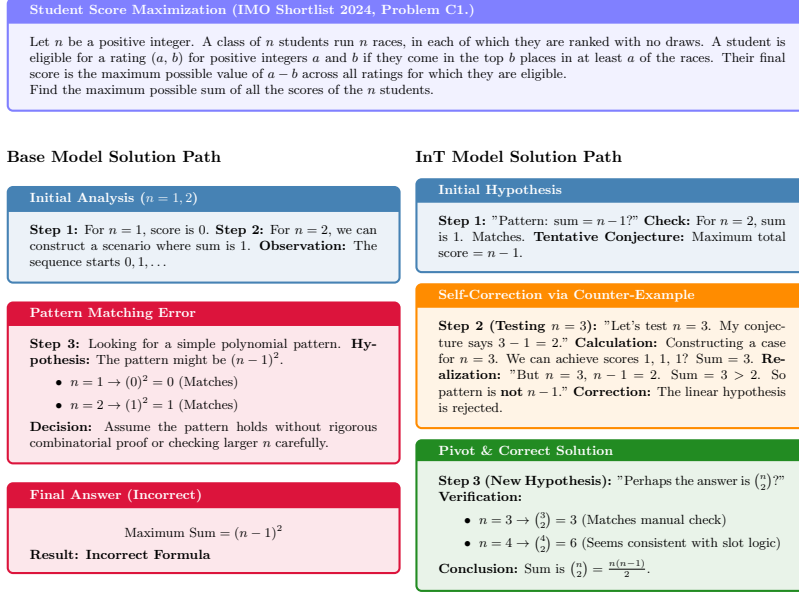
Student Score Maximization (IMO Shortlist 2024, Problem C1.)

Let $n$ be a positive integer. A class of $n$ students run $n$ races, in each of which they are ranked with no draws. A student is eligible for a rating $(a, b)$ for positive integers $a$ and $b$ if they come in the top $b$ places in at least $a$ of the races. Their final score is the maximum possible value of $a - b$ across all ratings for which they are eligible.
Find the maximum possible sum of all the scores of the $n$ students.

Base Model Solution Path

Initial Analysis ($n = 1, 2$)

Step 1: For $n = 1$, score is 0. Step 2: For $n = 2$, we can construct a scenario where sum is 1. Observation: The sequence starts $0, 1, \ldots$

Pattern Matching Error

Step 3: Looking for a simple polynomial pattern. Hypothesis: The pattern might be $(n-1)^2$.

• $n = 1 \to (0)^2 = 0$ (Matches)
• $n = 2 \to (1)^2 = 1$ (Matches)

Decision: Assume the pattern holds without rigorous combinatorial proof or checking larger $n$ carefully.

Final Answer (Incorrect)

Maximum Sum $= (n-1)^2$

Result: Incorrect Formula

InT Model Solution Path

Initial Hypothesis

Step 1: "Pattern: sum $= n - 1$?" Check: For $n = 2$, sum is 1. Matches. Tentative Conjecture: Maximum total score $= n - 1$.

Self-Correction via Counter-Example

Step 2 (Testing $n = 3$): "Let's test $n = 3$. My conjecture says $3 - 1 = 2$." Calculation: Constructing a case for $n = 3$. We can achieve scores 1, 1, 1? Sum = 3. Realization: "But $n = 3$, $n - 1 = 2$. Sum $= 3 > 2$. So pattern is not $n - 1$." Correction: The linear hypothesis is rejected.

Pivot & Correct Solution

Step 3 (New Hypothesis): "Perhaps the answer is $\binom{n}{2}$?" Verification:

• $n = 3 \to \binom{3}{2} = 3$ (Matches manual check)
• $n = 4 \to \binom{4}{2} = 6$ (Seems consistent with slot logic)

Conclusion: Sum is $\binom{n}{2} = \frac{n(n-1)}{2}$.